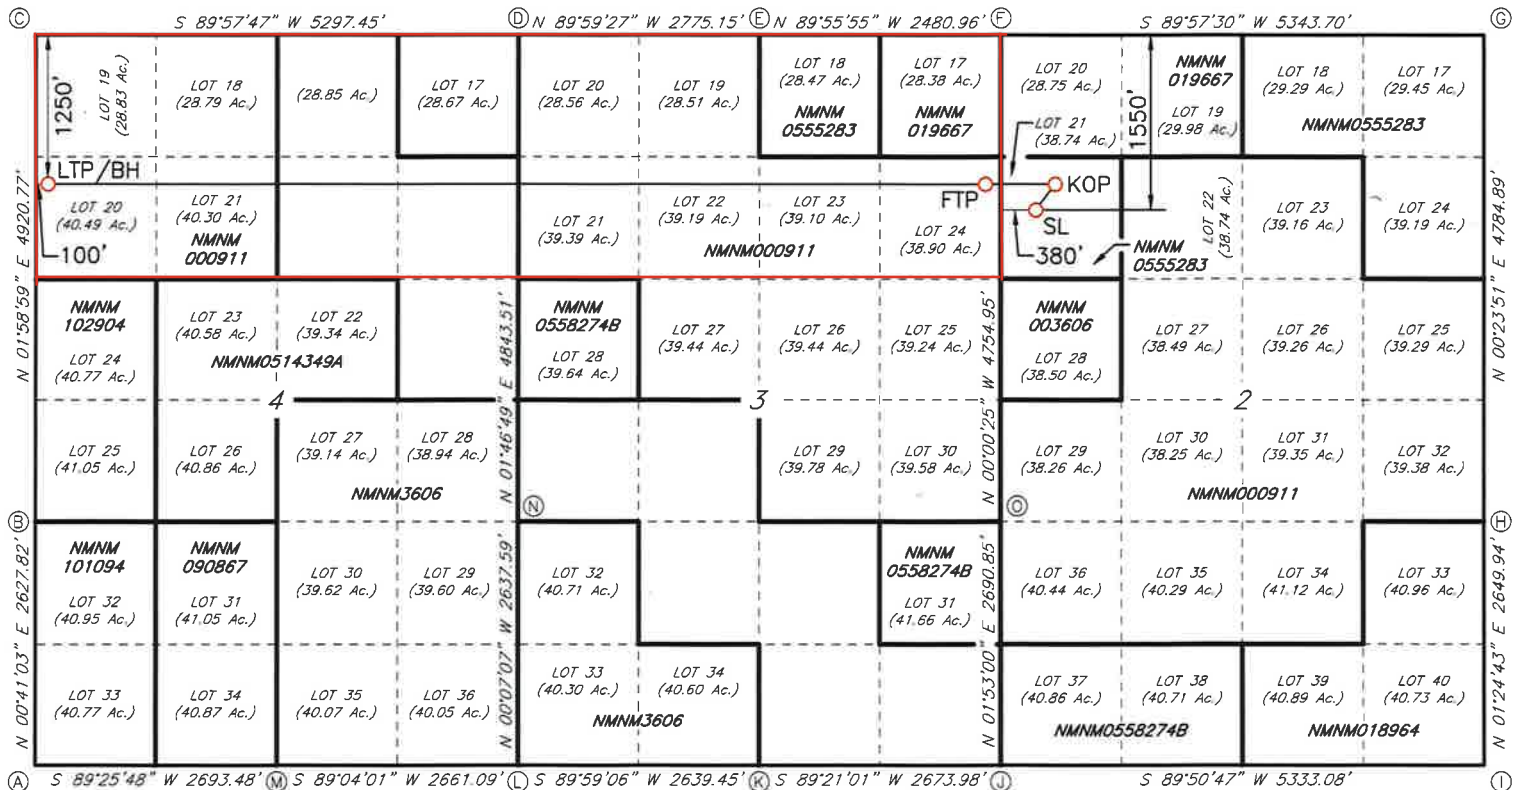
Ⓒ S 89°57'47" W 5297.45' Ⓓ N 89°59'27" W 2775.15' Ⓔ N 89°55'55" W 2480.96' Ⓕ S 89°57'30" W 5343.70' Ⓖ

1250'
LOT 19 (28.83 Ac.)
LOT 18 (28.79 Ac.)
(28.85 Ac.)
LOT 17 (28.67 Ac.)
LOT 20 (28.56 Ac.)
LOT 19 (28.51 Ac.)
LOT 18 (28.47 Ac.)
NMNM 0555283
LOT 17 (28.38 Ac.)
NMNM 019667
LOT 20 (28.75 Ac.)
NMNM 019667
LOT 19 (29.98 Ac.)
1550'
LOT 18 (29.29 Ac.)
LOT 17 (29.45 Ac.)
NMNM0555283
LOT 21 (38.74 Ac.)

LTP/BH
LOT 20 (40.49 Ac.)
100'
LOT 21 (40.30 Ac.)
NMNM 000911
LOT 21 (39.39 Ac.)
LOT 22 (39.19 Ac.)
LOT 23 (39.10 Ac.)
NMNM000911
FTP
LOT 24 (38.90 Ac.)
KOP
SL
380'
NMNM 0555283
LOT 22 (38.74 Ac.)
LOT 23 (39.16 Ac.)
LOT 24 (39.19 Ac.)

N 01°58'59" E 4920.77'
N 01°46'49" E 4843.51'
N 00°00'25" W 4754.95'
N 00°23'51" E 4784.89'

NMNM 102904
LOT 24 (40.77 Ac.)
LOT 23 (40.58 Ac.)
LOT 22 (39.34 Ac.)
NMNM0514349A
NMNM 0558274B
LOT 28 (39.64 Ac.)
LOT 27 (39.44 Ac.)
LOT 26 (39.44 Ac.)
LOT 25 (39.24 Ac.)
NMNM 003606
LOT 28 (38.50 Ac.)
LOT 27 (38.49 Ac.)
LOT 26 (39.26 Ac.)
LOT 25 (39.29 Ac.)

4
3
2

LOT 25 (41.05 Ac.)
LOT 26 (40.86 Ac.)
LOT 27 (39.14 Ac.)
LOT 28 (38.94 Ac.)
NMNM3606
LOT 29 (39.78 Ac.)
LOT 30 (39.58 Ac.)
LOT 29 (38.26 Ac.)
LOT 30 (38.25 Ac.)
LOT 31 (39.35 Ac.)
LOT 32 (39.38 Ac.)
NMNM000911
Ⓝ
Ⓞ

Ⓑ
Ⓗ

NMNM 101094
LOT 32 (40.95 Ac.)
NMNM 090867
LOT 31 (41.05 Ac.)
LOT 30 (39.62 Ac.)
LOT 29 (39.60 Ac.)
LOT 32 (40.71 Ac.)
NMNM 0558274B
LOT 31 (41.66 Ac.)
LOT 36 (40.44 Ac.)
LOT 35 (40.29 Ac.)
LOT 34 (41.12 Ac.)
LOT 33 (40.96 Ac.)

N 00°41'03" E 2627.82'
N 00°07'07" W 2637.59'
N 01°53'00" E 2690.85'
N 01°24'43" E 2649.94'

LOT 33 (40.77 Ac.)
LOT 34 (40.87 Ac.)
LOT 35 (40.07 Ac.)
LOT 36 (40.05 Ac.)
LOT 33 (40.30 Ac.)
LOT 34 (40.60 Ac.)
NMNM3606
LOT 37 (40.86 Ac.)
LOT 38 (40.71 Ac.)
NMNM0558274B
LOT 39 (40.89 Ac.)
LOT 40 (40.73 Ac.)
NMNM018964

Ⓐ S 89°25'48" W 2693.48' Ⓜ S 89°04'01" W 2661.09' Ⓛ S 89°59'06" W 2639.45' Ⓚ S 89°21'01" W 2673.98' Ⓙ S 89°50'47" W 5333.08' Ⓘ